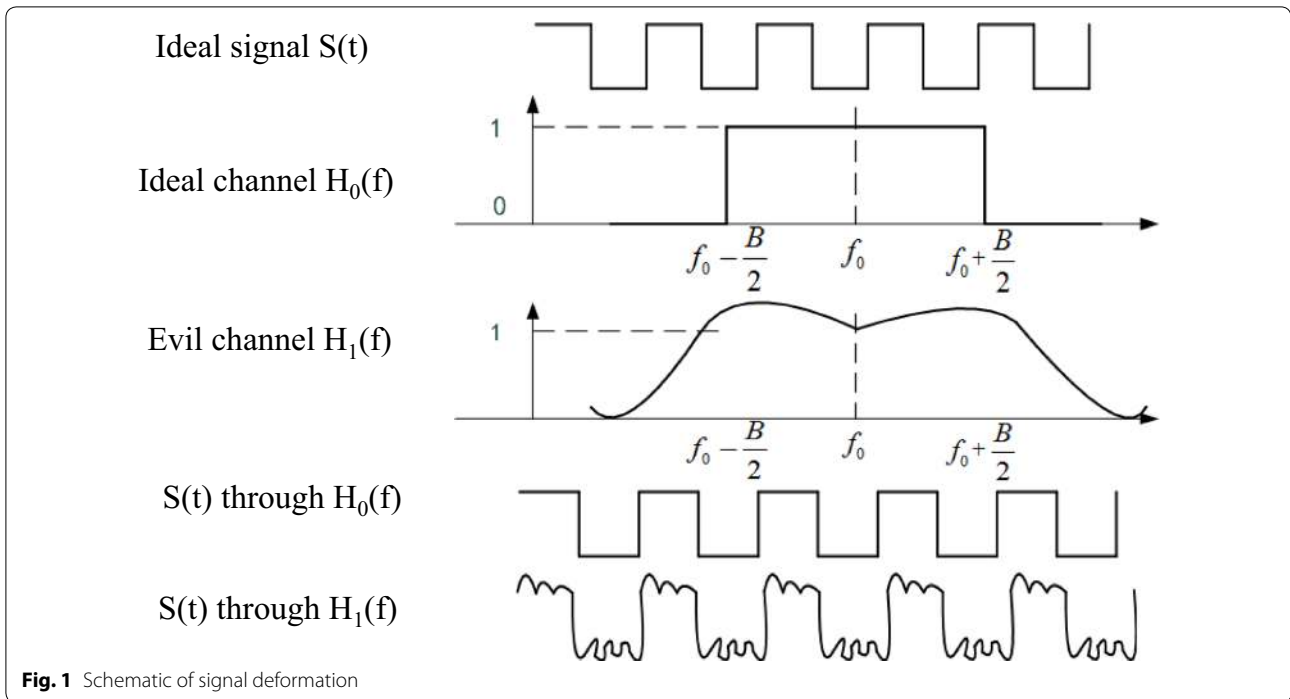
Ideal signal S(t)

1

Ideal channel $H_0(f)$

0

$f_0 - \frac{B}{2}$

$f_0$

$f_0 + \frac{B}{2}$

Evil channel $H_1(f)$

1

$f_0 - \frac{B}{2}$

$f_0$

$f_0 + \frac{B}{2}$

S(t) through $H_0(f)$

S(t) through $H_1(f)$

**Fig. 1** Schematic of signal deformation